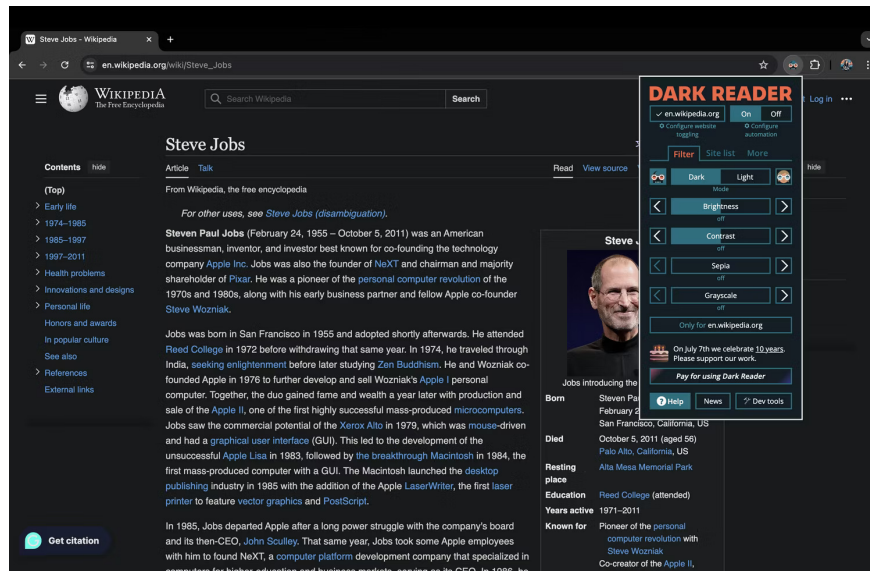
Steve Jobs - Wikipedia ×
+
en.wikipedia.org/wiki/Steve_Jobs

WIKIPEDIA
The Free Encyclopedia
Search Wikipedia
Search
Log in

Steve Jobs
Article Talk
Read View source

Contents hide
(Top)
Early life
1974–1985
1985–1997
1997–2011
Health problems
Innovations and designs
Personal life
Honors and awards
In popular culture
See also
References
External links

From Wikipedia, the free encyclopedia

For other uses, see Steve Jobs (disambiguation).

Steven Paul Jobs (February 24, 1955 – October 5, 2011) was an American businessman, inventor, and investor best known for co-founding the technology company Apple Inc. Jobs was also the founder of NeXT and chairman and majority shareholder of Pixar. He was a pioneer of the personal computer revolution of the 1970s and 1980s, along with his early business partner and fellow Apple co-founder Steve Wozniak.

Jobs was born in San Francisco in 1955 and adopted shortly afterwards. He attended Reed College in 1972 before withdrawing that same year. In 1974, he traveled through India, seeking enlightenment before later studying Zen Buddhism. He and Wozniak co-founded Apple in 1976 to further develop and sell Wozniak's Apple I personal computer. Together, the duo gained fame and wealth a year later with production and sale of the Apple II, one of the first highly successful mass-produced microcomputers. Jobs saw the commercial potential of the Xerox Alto in 1979, which was mouse-driven and had a graphical user interface (GUI). This led to the development of the unsuccessful Apple Lisa in 1983, followed by the breakthrough Macintosh in 1984, the first mass-produced computer with a GUI. The Macintosh launched the desktop publishing industry in 1985 with the addition of the Apple LaserWriter, the first laser printer to feature vector graphics and PostScript.

In 1985, Jobs departed Apple after a long power struggle with the company's board and its then-CEO, John Sculley. That same year, Jobs took some Apple employees with him to found NeXT, a computer platform development company that specialized in

Get citation

Steve J
Jobs introducing the
Born Steven Pa February 2 San Francisco, California, US
Died October 5, 2011 (aged 56) Palo Alto, California, US
Resting place Alta Mesa Memorial Park
Education Reed College (attended)
Years active 1971–2011
Known for Pioneer of the personal computer revolution with Steve Wozniak
Co-creator of the Apple II,

hide

DARK READER
en.wikipedia.org
Configure website toggling
On Off
Configure automation
Filter Site list More
Dark Light
Mode
Brightness
off
Contrast
off
Sepia
off
Grayscale
off
Only for en.wikipedia.org
On July 7th we celebrate 10 years. Please support our work.
Pay for using Dark Reader
Help News Dev tools